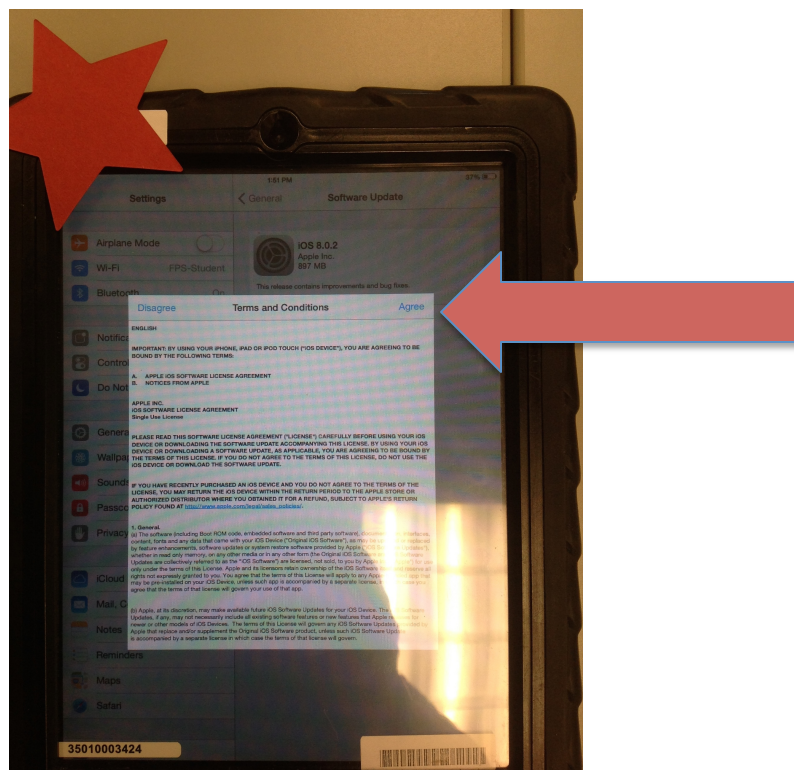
1:51 PM

37%

Settings

General

Software Update

Airplane Mode

Wi-Fi

FPS-Student

Bluetooth

On

iOS 8.0.2

Apple Inc.

897 MB

This release contains improvements and bug fixes.

Disagree

Terms and Conditions

Agree

ENGLISH

IMPORTANT: BY USING YOUR IPHONE, IPAD OR IPOD TOUCH ("iOS DEVICE"), YOU ARE AGREEING TO BE BOUND BY THE FOLLOWING TERMS:

A. APPLE iOS SOFTWARE LICENSE AGREEMENT
B. NOTICES FROM APPLE

APPLE INC.
iOS SOFTWARE LICENSE AGREEMENT
Single Use License

PLEASE READ THIS SOFTWARE LICENSE AGREEMENT ("LICENSE") CAREFULLY BEFORE USING YOUR iOS DEVICE OR DOWNLOADING THE SOFTWARE UPDATE ACCOMPANYING THIS LICENSE. BY USING YOUR iOS DEVICE OR DOWNLOADING A SOFTWARE UPDATE, AS APPLICABLE, YOU ARE AGREEING TO BE BOUND BY THE TERMS OF THIS LICENSE. IF YOU DO NOT AGREE TO THE TERMS OF THIS LICENSE, DO NOT USE THE iOS DEVICE OR DOWNLOAD THE SOFTWARE UPDATE.

IF YOU HAVE RECENTLY PURCHASED AN iOS DEVICE AND YOU DO NOT AGREE TO THE TERMS OF THE LICENSE, YOU MAY RETURN THE iOS DEVICE WITHIN THE RETURN PERIOD TO THE APPLE STORE OR AUTHORIZED DISTRIBUTOR WHERE YOU OBTAINED IT FOR A REFUND, SUBJECT TO APPLE'S RETURN POLICY FOUND AT http://www.apple.com/legal/sales_policies/.

1. General.
(a) The software (including Boot ROM code, embedded software and third party software), documentation, interfaces, content, fonts and any data that came with your iOS Device ("Original iOS Software"), as may be updated or replaced by feature enhancements, software updates or system restore software provided by Apple ("iOS Software Updates"), whether in read only memory, on any other media or in any other form (the Original iOS Software and iOS Software Updates are collectively referred to as the "iOS Software") are licensed, not sold, to you by Apple Inc. ("Apple") for use only under the terms of this License. Apple and its licensors retain ownership of the iOS Software itself and reserve all rights not expressly granted to you. You agree that the terms of this License will apply to any Apple-branded app that may be pre-installed on your iOS Device, unless such app is accompanied by a separate license, in which case you agree that the terms of that license will govern your use of that app.

(b) Apple, at its discretion, may make available future iOS Software Updates for your iOS Device. The iOS Software Updates, if any, may not necessarily include all existing software features or new features that Apple releases for newer or other models of iOS Devices. The terms of this License will govern any iOS Software Updates provided by Apple that replace and/or supplement the Original iOS Software product, unless such iOS Software Update is accompanied by a separate license in which case the terms of that license will govern.

Notific
Contro
Do Not
General
Wallpa
Sounds
Passco
Privacy
iCloud
Mail, C
Notes
Reminders
Maps
Safari

35010003424